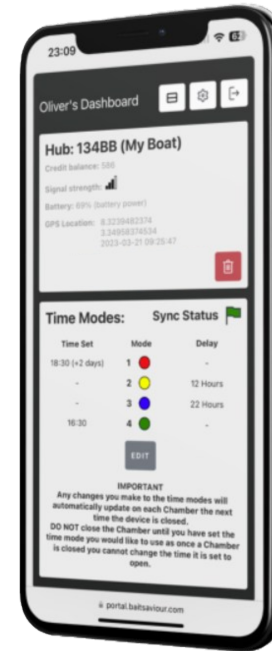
23:09

Oliver's Dashboard

Hub: 134BB (My Boat)

Credit balance: 590

Signal strength:

Battery: 69% (battery power)

GPS Location: 8.3239482374
3.34958374534
2023-03-21 09:25:47

Time Modes: Sync Status

| Time Set | Mode | Delay |
|---|---|---|
| 18:30 (+2 days) | 1 | - |
| - | 2 | 12 Hours |
| - | 3 | 22 Hours |
| 16:30 | 4 | - |

EDIT

IMPORTANT
Any changes you make to the time modes will automatically update on each Chamber the next time the device is closed.
DO NOT close the Chamber until you have set the time mode you would like to use as once a Chamber is closed you cannot change the time it is set to open.

portal.baitsaviour.com